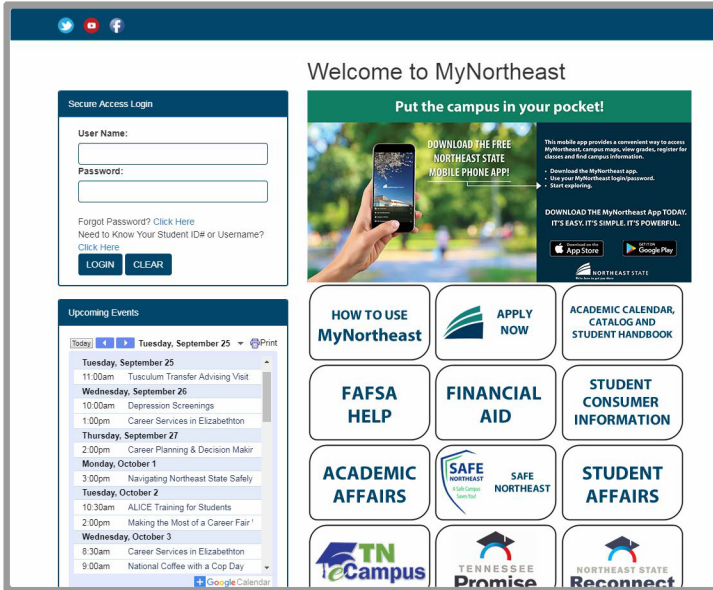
Welcome to MyNortheast

Secure Access Login

User Name:

Password:

Forgot Password? Click Here
Need to Know Your Student ID# or Username? Click Here

LOGIN CLEAR

Upcoming Events

Today Tuesday, September 25 Print

| | |
|---|---|
| Tuesday, September 25 | |
| 11:00am | Tusculum Transfer Advising Visit |
| Wednesday, September 26 | |
| 10:00am | Depression Screenings |
| 1:00pm | Career Services in Elizabethton |
| Thursday, September 27 | |
| 2:00pm | Career Planning & Decision Makir |
| Monday, October 1 | |
| 3:00pm | Navigating Northeast State Safely |
| Tuesday, October 2 | |
| 10:30am | ALICE Training for Students |
| 2:00pm | Making the Most of a Career Fair |
| Wednesday, October 3 | |
| 8:30am | Career Services in Elizabethton |
| 9:00am | National Coffee with a Cop Day |

Google Calendar

Put the campus in your pocket!

DOWNLOAD THE FREE NORTHEAST STATE MOBILE PHONE APP!

This mobile app provides a convenient way to access MyNortheast, campus maps, view grades, register for classes and find campus information.
• Download the MyNortheast app.
• Use your MyNortheast login/password.
• Start exploring.

DOWNLOAD THE MyNortheast App TODAY. IT'S EASY. IT'S SIMPLE. IT'S POWERFUL.

Download on the App Store
GET IT ON Google Play

NORTHEAST STATE

HOW TO USE MyNortheast

APPLY NOW

ACADEMIC CALENDAR, CATALOG AND STUDENT HANDBOOK

FAFSA HELP

FINANCIAL AID

STUDENT CONSUMER INFORMATION

ACADEMIC AFFAIRS

SAFE NORTHEAST A Safe Campus Saves You!

SAFE NORTHEAST

STUDENT AFFAIRS

TN eCampus

TENNESSEE Promise

NORTHEAST STATE Reconnect